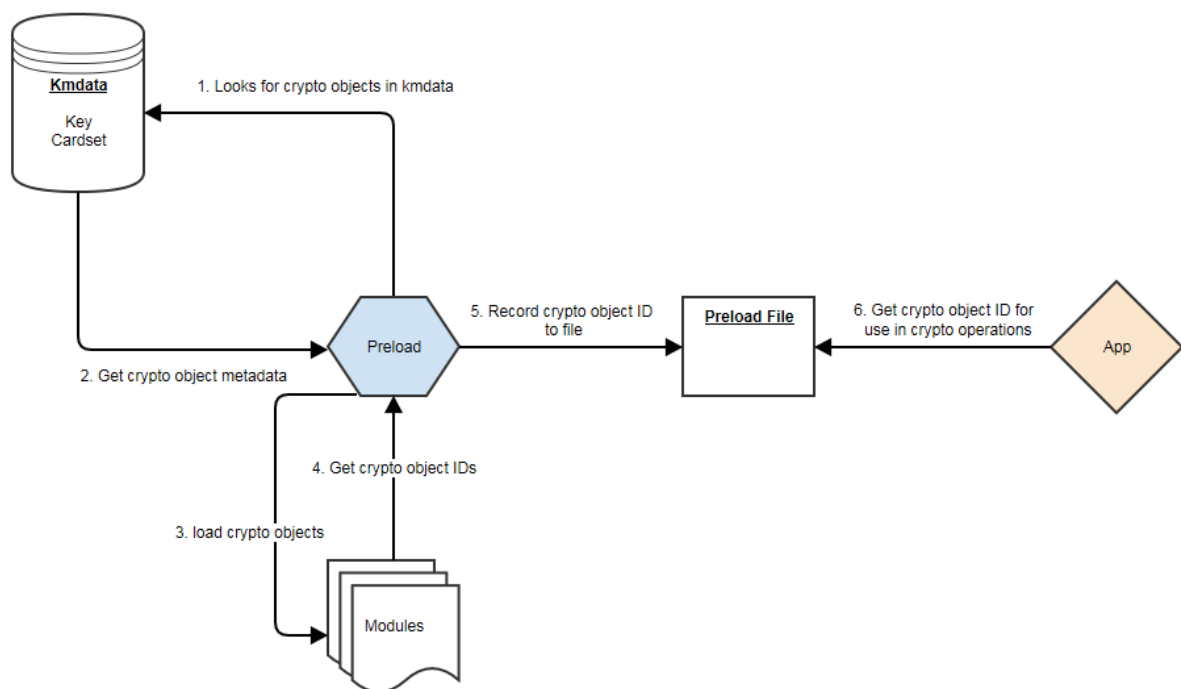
Kmdata

Key Cardset

1. Looks for crypto objects in kmdata

2. Get crypto object metadata

Preload

5. Record crypto object ID to file

Preload File

6. Get crypto object ID for use in crypto operations

App

4. Get crypto object IDs

3. load crypto objects

Modules